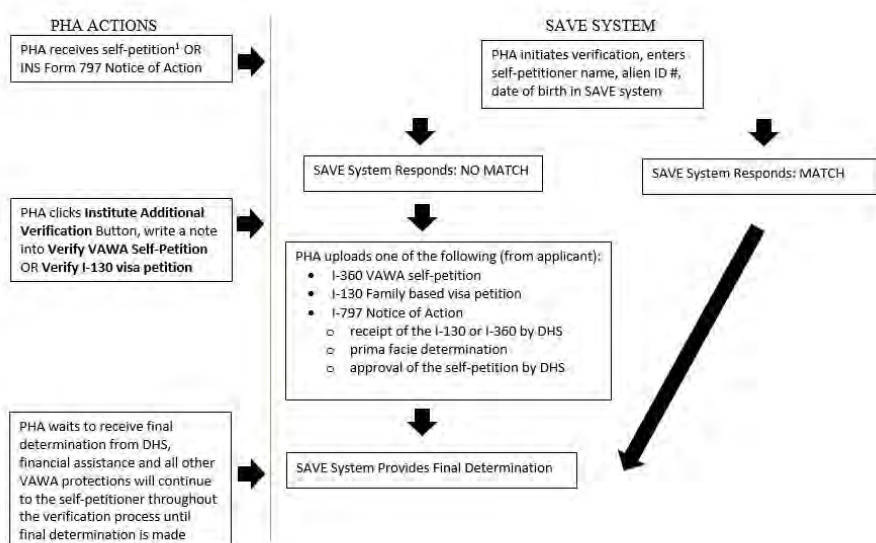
PHA ACTIONS

PHA receives self-petition$^1$ OR INS Form 797 Notice of Action

PHA clicks **Institute Additional Verification** Button, write a note into **Verify VAWA Self-Petition** OR **Verify I-130 visa petition**

PHA waits to receive final determination from DHS, financial assistance and all other VAWA protections will continue to the self-petitioner throughout the verification process until final determination is made

SAVE SYSTEM

PHA initiates verification, enters self-petitioner name, alien ID #, date of birth in SAVE system

SAVE System Responds: NO MATCH

SAVE System Responds: MATCH

PHA uploads one of the following (from applicant):
- I-360 VAWA self-petition
- I-130 Family based visa petition
- I-797 Notice of Action
  - receipt of the I-130 or I-360 by DHS
  - prima facie determination
  - approval of the self-petition by DHS

SAVE System Provides Final Determination